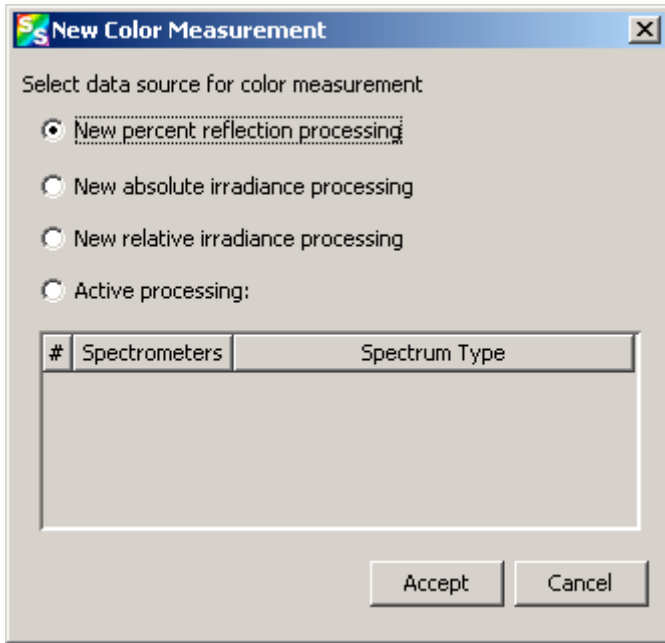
SS New Color Measurement

Select data source for color measurement

New percent reflection processing

New absolute irradiance processing

New relative irradiance processing

Active processing:

| # | Spectrometers | Spectrum Type |
|---|---|---|

Accept

Cancel